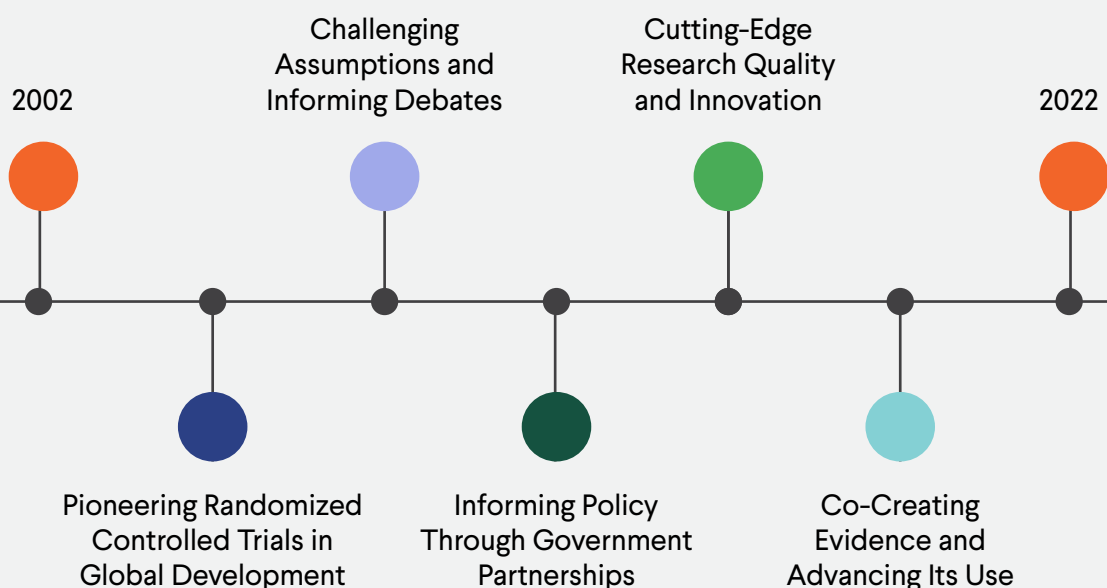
2002

Challenging Assumptions and Informing Debates

Cutting-Edge Research Quality and Innovation

2022

Pioneering Randomized Controlled Trials in Global Development

Informing Policy Through Government Partnerships

Co-Creating Evidence and Advancing Its Use